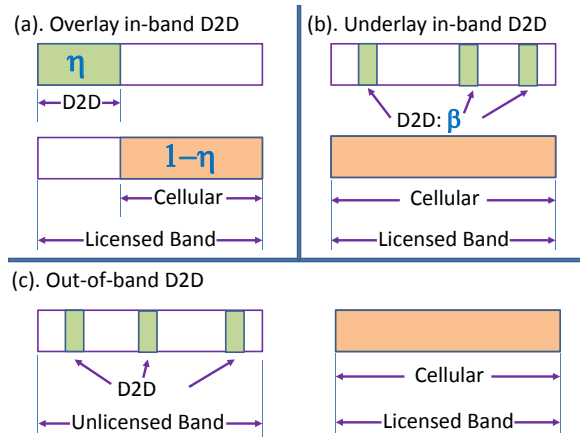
(a). Overlay in-band D2D

$\eta$

D2D

$1-\eta$

Cellular

Licensed Band

(b). Underlay in-band D2D

D2D: $\beta$

Cellular

Licensed Band

(c). Out-of-band D2D

D2D

Unlicensed Band

Cellular

Licensed Band